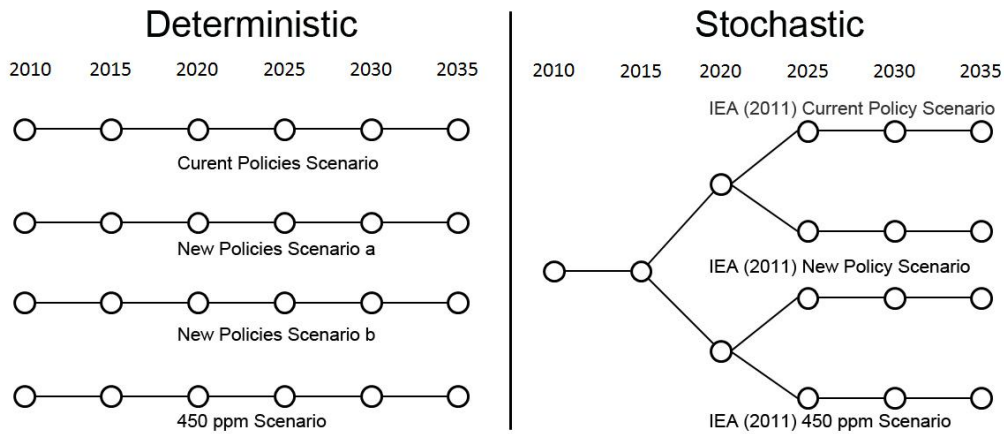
Deterministic

2010 2015 2020 2025 2030 2035

Curent Policies Scenario

New Policies Scenario a

New Policies Scenario b

450 ppm Scenario

Stochastic

2010 2015 2020 2025 2030 2035

IEA (2011) Current Policy Scenario

IEA (2011) New Policy Scenario

IEA (2011) 450 ppm Scenario